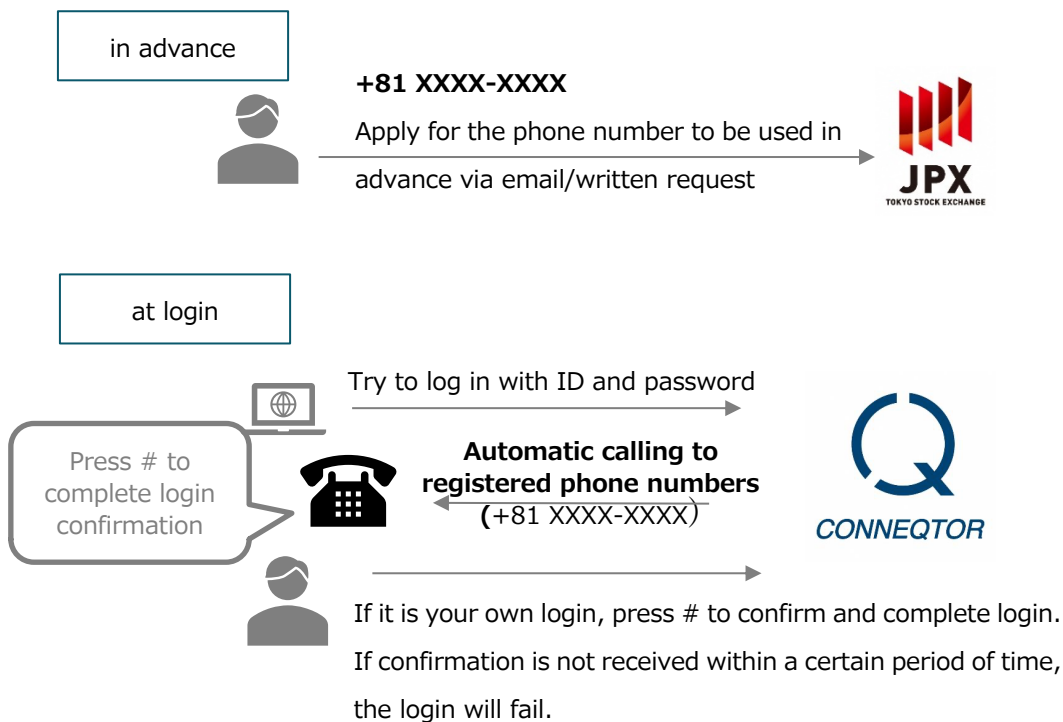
in advance

+81 XXXX-XXXX

Apply for the phone number to be used in advance via email/written request

JPX
TOKYO STOCK EXCHANGE

at login

Try to log in with ID and password

Press # to complete login confirmation

Automatic calling to registered phone numbers (+81 XXXX-XXXX)

CONNEQTOR

If it is your own login, press # to confirm and complete login.
If confirmation is not received within a certain period of time, the login will fail.